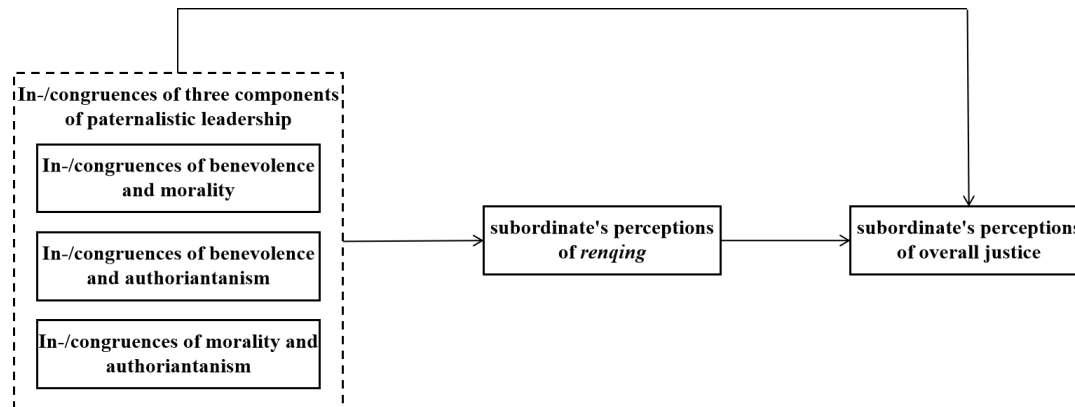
In-/congruences of three components of paternalistic leadership

In-/congruences of benevolence and morality

In-/congruences of benevolence and authoriantanism

In-/congruences of morality and authoriantanism

subordinate's perceptions of *renqing*

subordinate's perceptions of overall justice